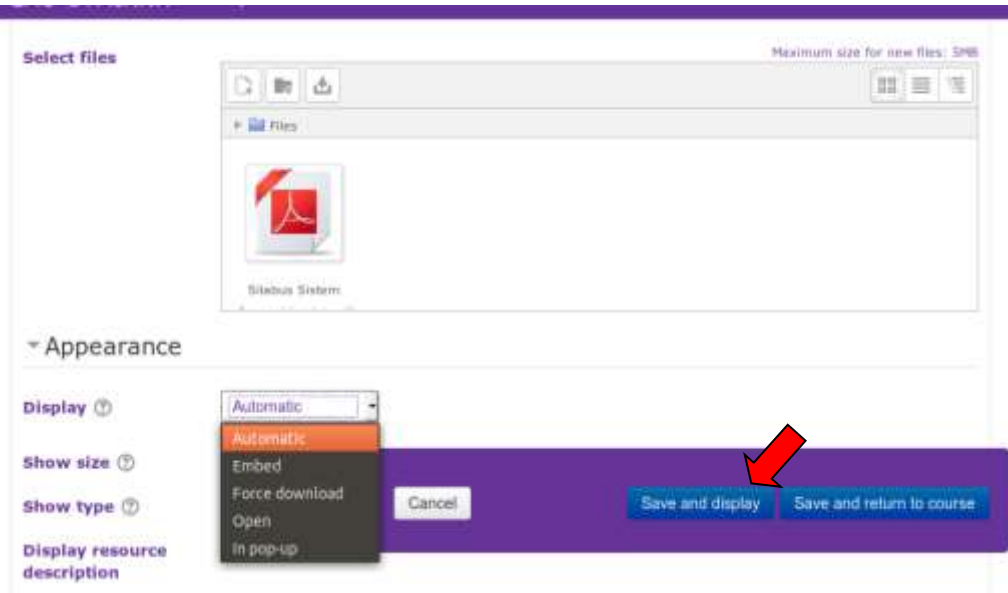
Select files

Maximum size for new files: 5MB

Files

Silabus Sistem

Appearance

Display

Automatic

Automatic
Embed
Force download
Open
In pop-up

Show size

Show type

Display resource description

Cancel

Save and display

Save and return to course